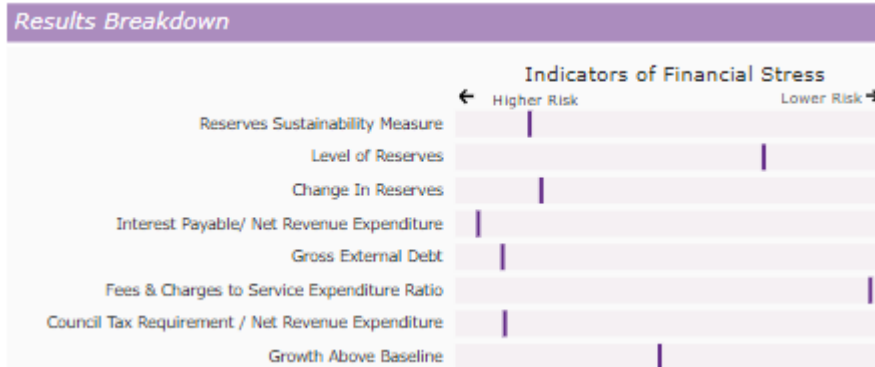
Results Breakdown

Indicators of Financial Stress

← Higher Risk

Lower Risk →

Reserves Sustainability Measure

Level of Reserves

Change In Reserves

Interest Payable/ Net Revenue Expenditure

Gross External Debt

Fees & Charges to Service Expenditure Ratio

Council Tax Requirement / Net Revenue Expenditure

Growth Above Baseline